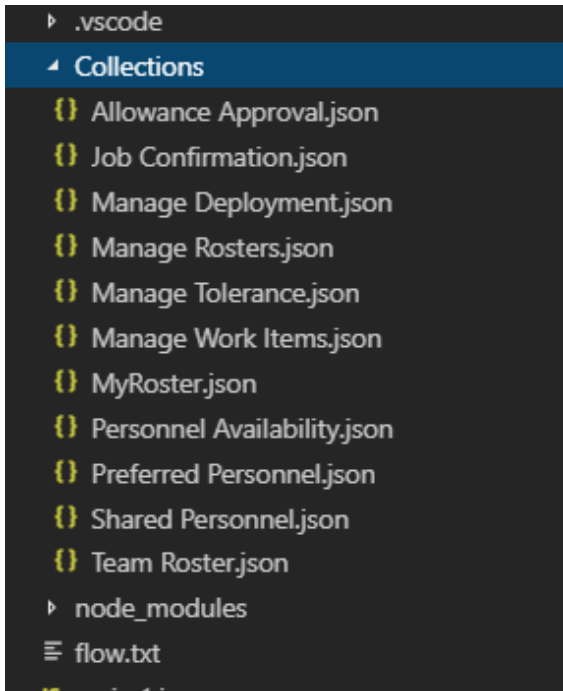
▸ .vscode
◂ Collections
{} Allowance Approval.json
{} Job Confirmation.json
{} Manage Deployment.json
{} Manage Rosters.json
{} Manage Tolerance.json
{} Manage Work Items.json
{} MyRoster.json
{} Personnel Availability.json
{} Preferred Personnel.json
{} Shared Personnel.json
{} Team Roster.json
▸ node_modules
≡ flow.txt
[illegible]